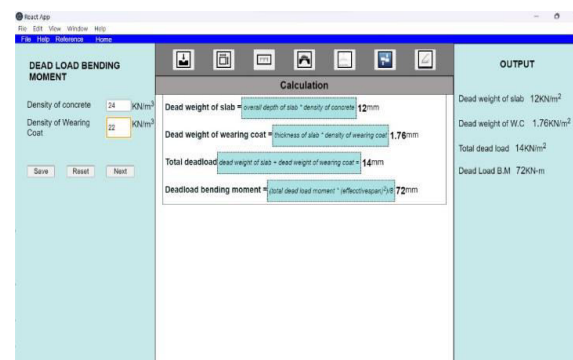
React App
File Edit View Window Help
File Help Reference Home

DEAD LOAD BENDING MOMENT

Density of concrete 24 KN/m$^3$
Density of Wearing Coat 22 KN/m$^3$

Save Reset Next

Calculation

Dead weight of slab = overall depth of slab * density of concrete 12mm

Dead weight of wearing coat = thickness of slab * density of wearing coat 1.76mm

Total deadload dead weight of slab + dead weight of wearing coat = 14mm

Deadload bending moment = (total dead load moment * (effectivespan)$^2$)/8 72mm

OUTPUT

Dead weight of slab 12KN/m$^2$

Dead weight of W.C 1.76KN/m$^2$

Total dead load 14KN/m$^2$

Dead Load B.M 72KN-m